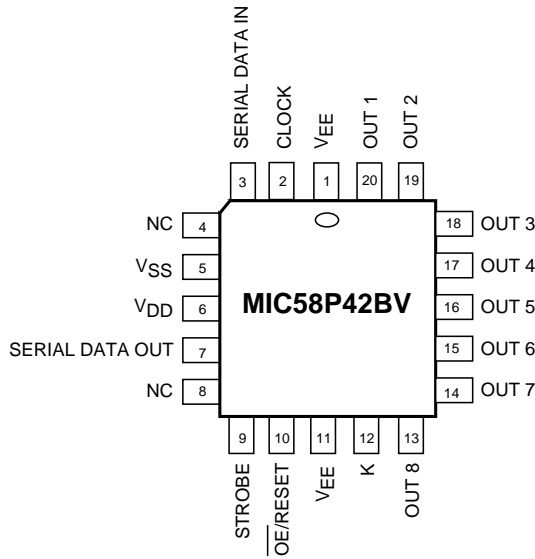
SERIAL DATA IN
CLOCK
$V_{EE}$
OUT 1
OUT 2
3
2
1
20
19
NC
4
$V_{SS}$
5
$V_{DD}$
6
SERIAL DATA OUT
7
NC
8
MIC58P42BV
18
OUT 3
17
OUT 4
16
OUT 5
15
OUT 6
14
OUT 7
9
10
11
12
13
STROBE
$\overline{OE}$/RESET
$V_{EE}$
K
OUT 8